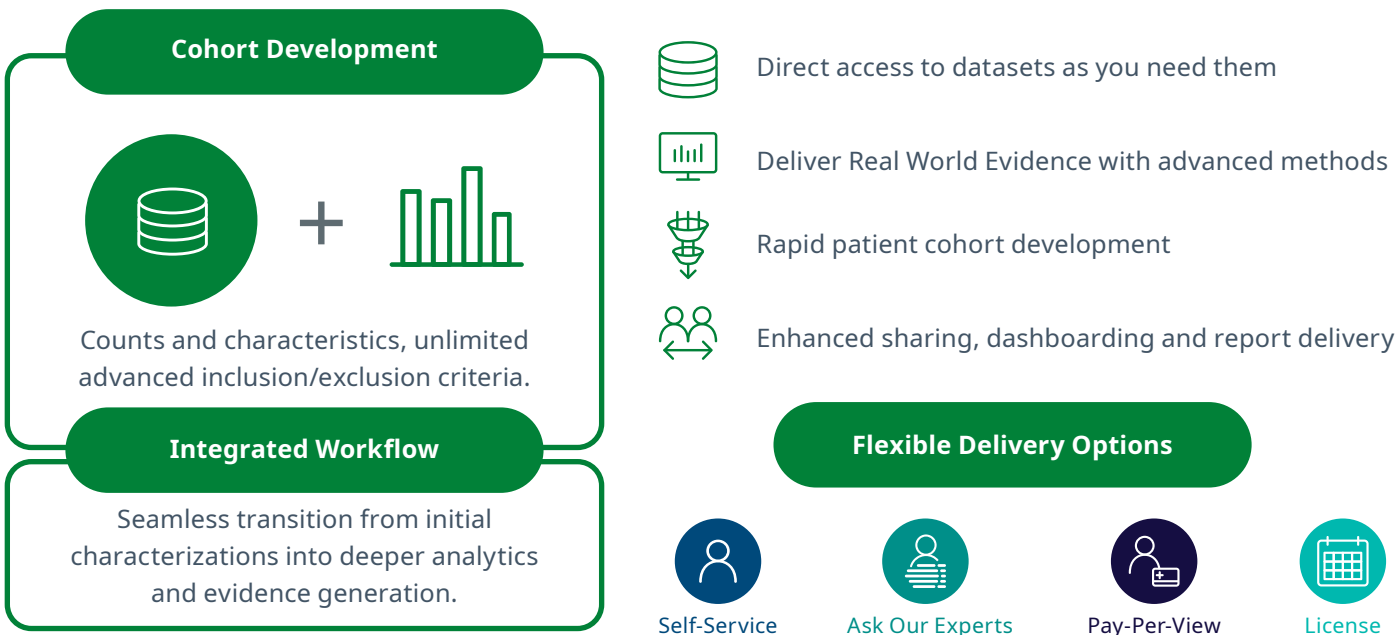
Cohort Development

+

Counts and characteristics, unlimited advanced inclusion/exclusion criteria.

Integrated Workflow

Seamless transition from initial characterizations into deeper analytics and evidence generation.

Direct access to datasets as you need them

Deliver Real World Evidence with advanced methods

Rapid patient cohort development

Enhanced sharing, dashboarding and report delivery

Flexible Delivery Options

Self-Service

Ask Our Experts

Pay-Per-View

License